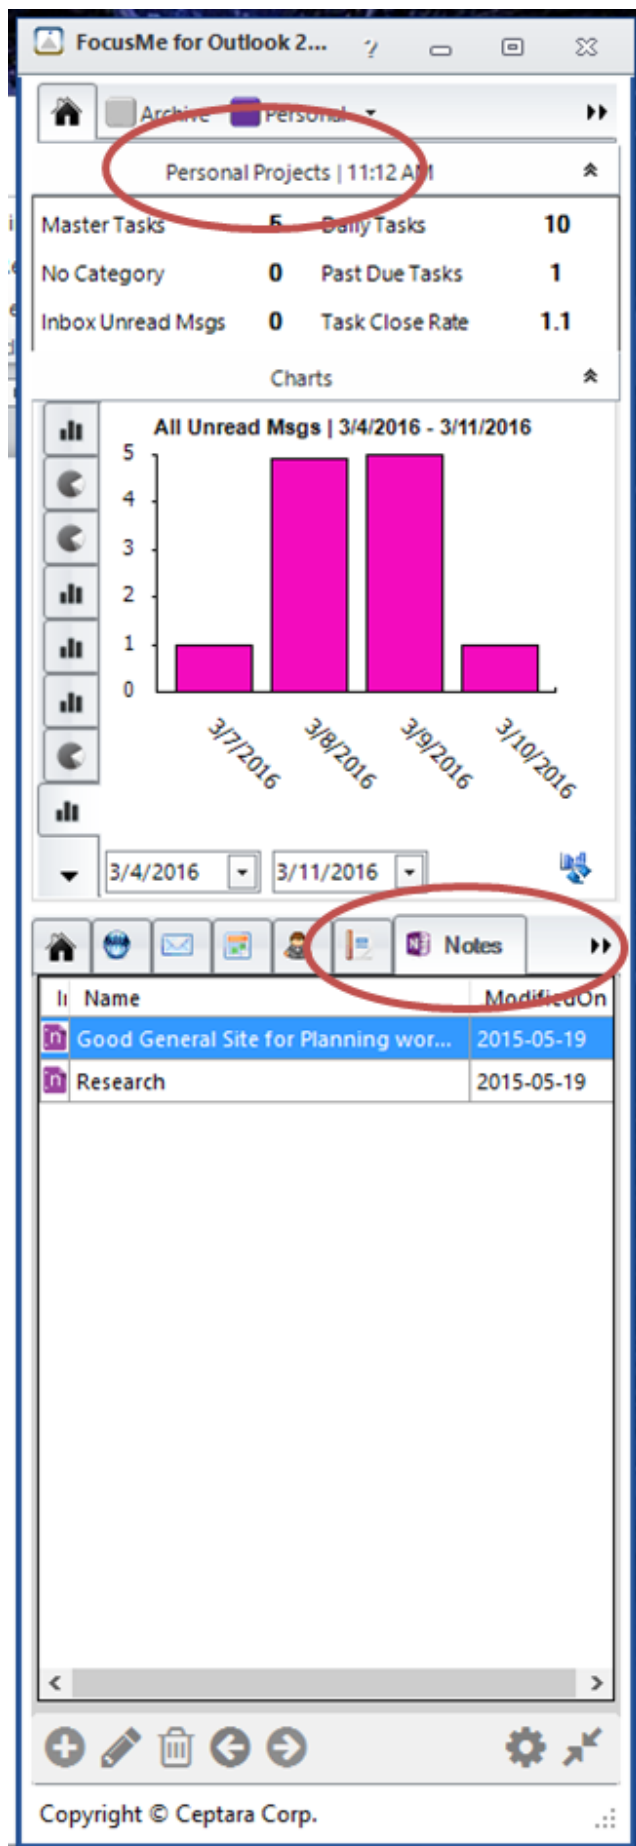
FocusMe for Outlook 2...

?

Archive Personal

Personal Projects | 11:12 AM

| Master Tasks | 5 | Daily Tasks | 10 |
|---|---|---|---|
| No Category | 0 | Past Due Tasks | 1 |
| Inbox Unread Msgs | 0 | Task Close Rate | 1.1 |

Charts

All Unread Msgs | 3/4/2016 - 3/11/2016

5
4
3
2
1
0

3/7/2016
3/8/2016
3/9/2016
3/10/2016

3/4/2016
3/11/2016

Notes

| I | Name | ModifiedOn |
|---|---|---|
| | Good General Site for Planning wor... | 2015-05-19 |
| | Research | 2015-05-19 |

Copyright © Ceptara Corp.